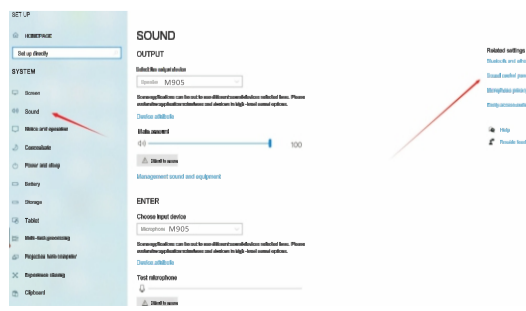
SET UP

HOMEPAGE

Set up directly

SYSTEM

Screen

Sound

Notice and operation

Concentrate

Power and sleep

Battery

Storage

Tablet

Multi-task processing

Projection to this computer

Experience sharing

Clipboard

SOUND

OUTPUT

Select the output device

Speaker M905

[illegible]

Device attribute

Main amount

100

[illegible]

Management sound and equipment

ENTER

Choose input device

Microphone M905

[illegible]

Device attribute

Test microphone

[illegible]

Related settings

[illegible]

Sound control panel

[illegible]

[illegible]

Help

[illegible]